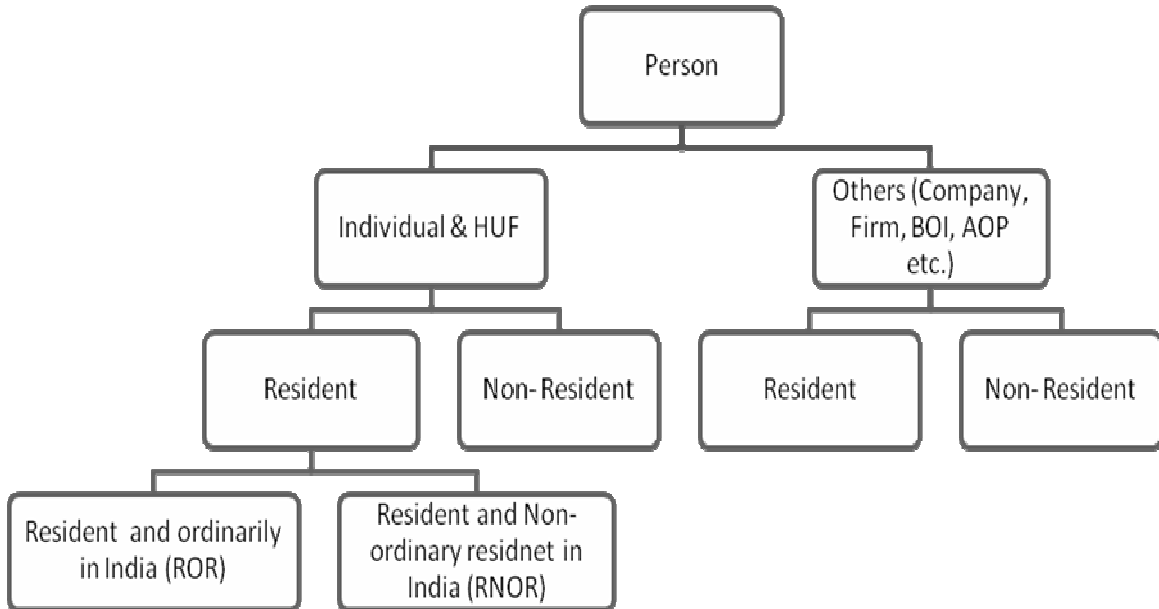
Person

Individual & HUF

Others (Company, Firm, BOI, AOP etc.)

Resident

Non-Resident

Resident

Non-Resident

Resident and ordinarily in India (ROR)

Resident and Non-ordinary residnet in India (RNOR)